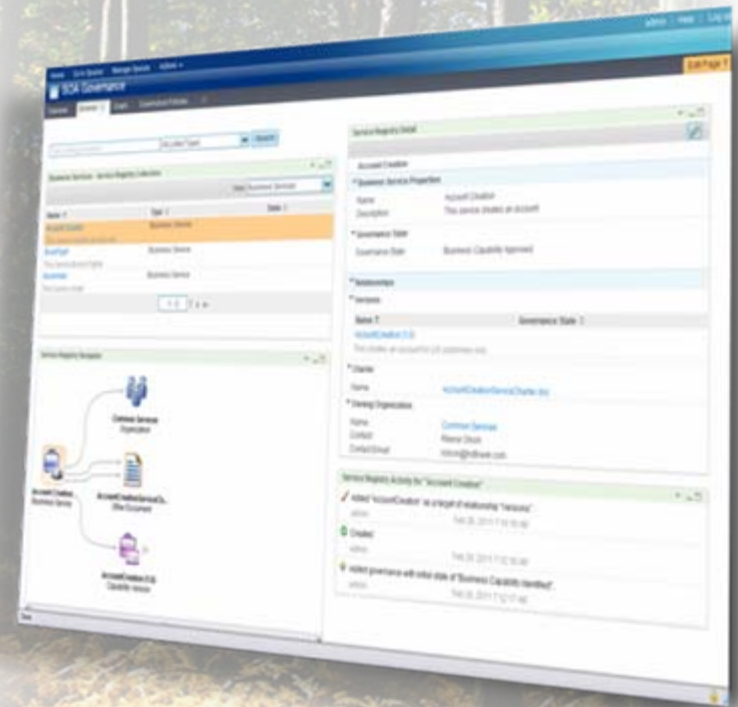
admin | Help | Log

Home | Governance | Manage Service | Admin

SOA Governance

Edit Page

Search

Business Services - Service Registry Collection

Business Services

Name | Type | State

AccountCreation | Business Service

This service creates an account

Business Service

Business Service

1-3

Service Registry Navigator

Common Services
Organization

AccountCreation
Business Service

AccountCreationServiceCh...
Office Document

AccountCreation (1.0)
Capability Version

Service Registry Detail

Account Creation

Business Service Properties

Name | Account Creation
Description | This service creates an account

Governance State

Governance State | Business Capability Approved

Relationships

Versions

Name | Governance State

AccountCreation (1.0)

Charter

Name | AccountCreationServiceCharter.doc

Owning Organization

Name | Common Services
Contact
Contact Email

Service Registry Activity for "Account Creation"

Added "AccountCreation" as a target of relationship "versions"
admin
Feb 28, 2011

Created
admin
Feb 28, 2011

Added governance with initial state of "Business Capability Identified"
admin
Feb 28, 2011

Done